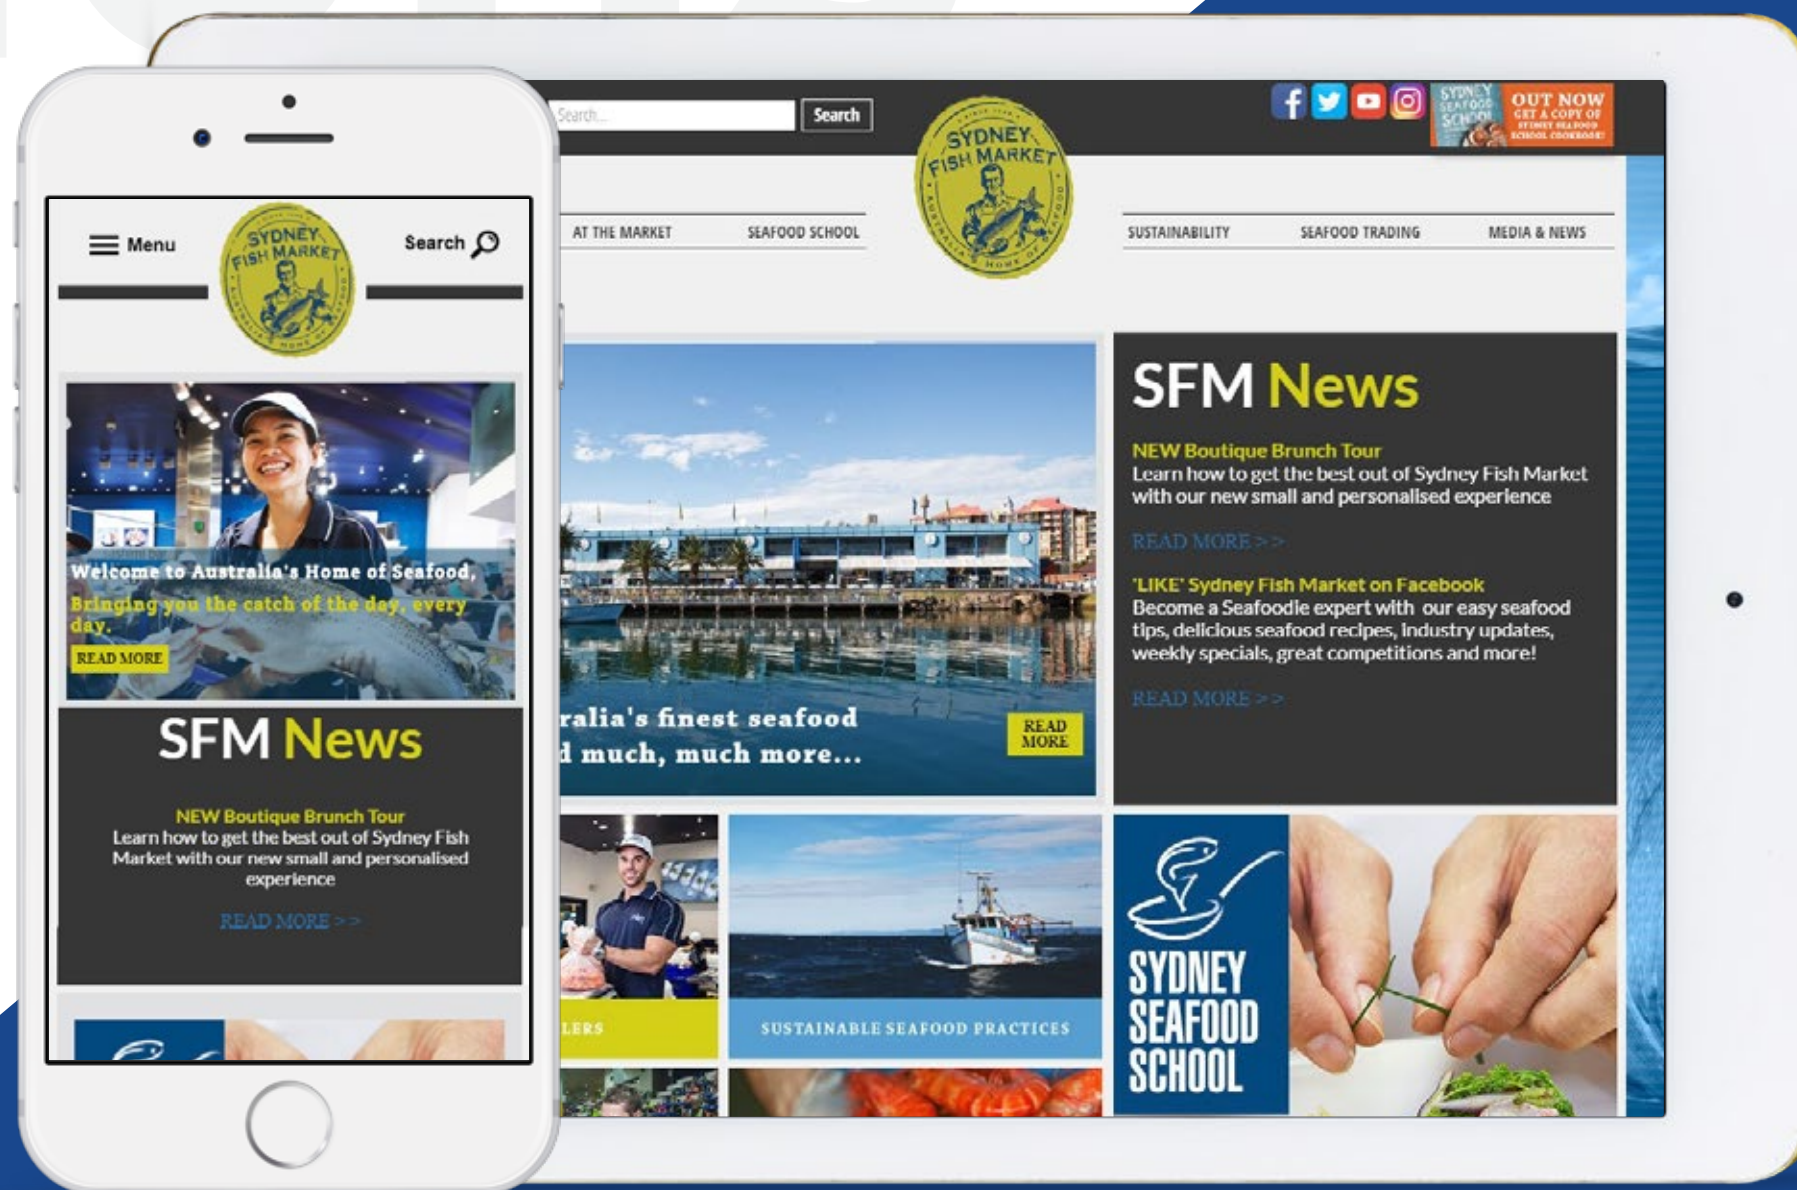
Menu

SYDNEY FISH MARKET

Search

Welcome to Australia's Home of Seafood, Bringing you the catch of the day, every day.

READ MORE

SFM News

NEW Boutique Brunch Tour
Learn how to get the best out of Sydney Fish Market with our new small and personalised experience

READ MORE > >

Search...

Search

SYDNEY FISH MARKET

SYDNEY SEAFOOD SCHOOL OUT NOW GET A COPY OF SYDNEY SEAFOOD SCHOOL COOKBOOK!

AT THE MARKET

SEAFOOD SCHOOL

SUSTAINABILITY

SEAFOOD TRADING

MEDIA & NEWS

ralia's finest seafood
d much, much more...

READ MORE

SFM News

NEW Boutique Brunch Tour
Learn how to get the best out of Sydney Fish Market with our new small and personalised experience

READ MORE > >

'LIKE' Sydney Fish Market on Facebook
Become a Seafoodie expert with our easy seafood tips, delicious seafood recipes, industry updates, weekly specials, great competitions and more!

READ MORE > >

LERS

SUSTAINABLE SEAFOOD PRACTICES

SYDNEY SEAFOOD SCHOOL